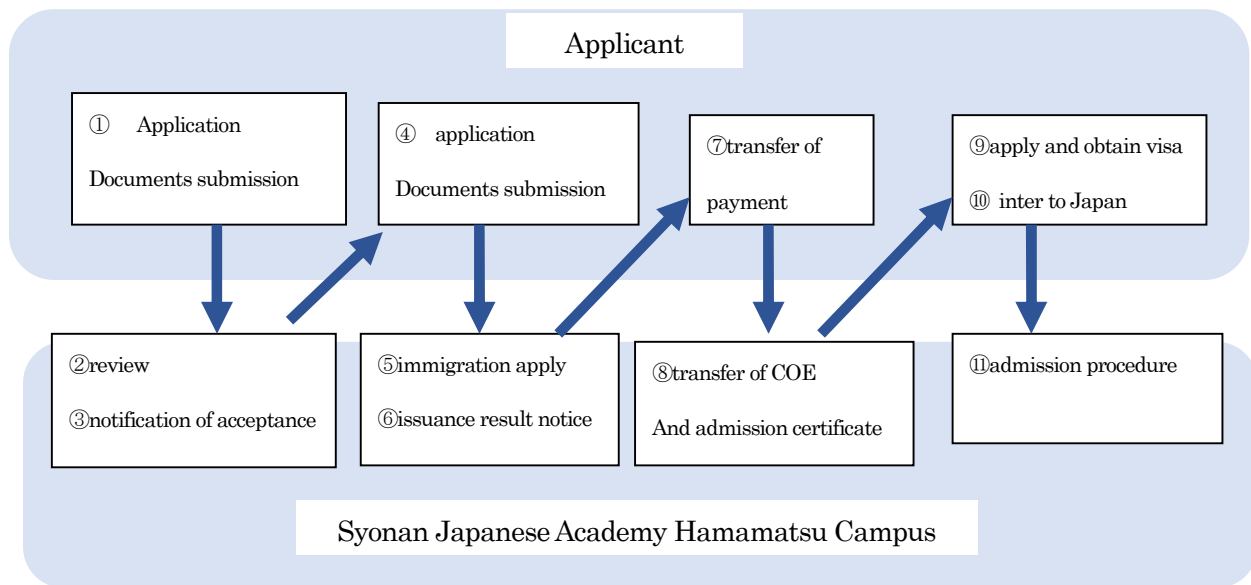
Applicant

① Application
Documents submission

④ application
Documents submission

⑦transfer of
payment

⑨apply and obtain visa
⑩ inter to Japan

②review
③notification of acceptance

⑤immigration apply
⑥issuance result notice

⑧transfer of COE
And admission certificate

⑪admission procedure

Syonan Japanese Academy Hamamatsu Campus